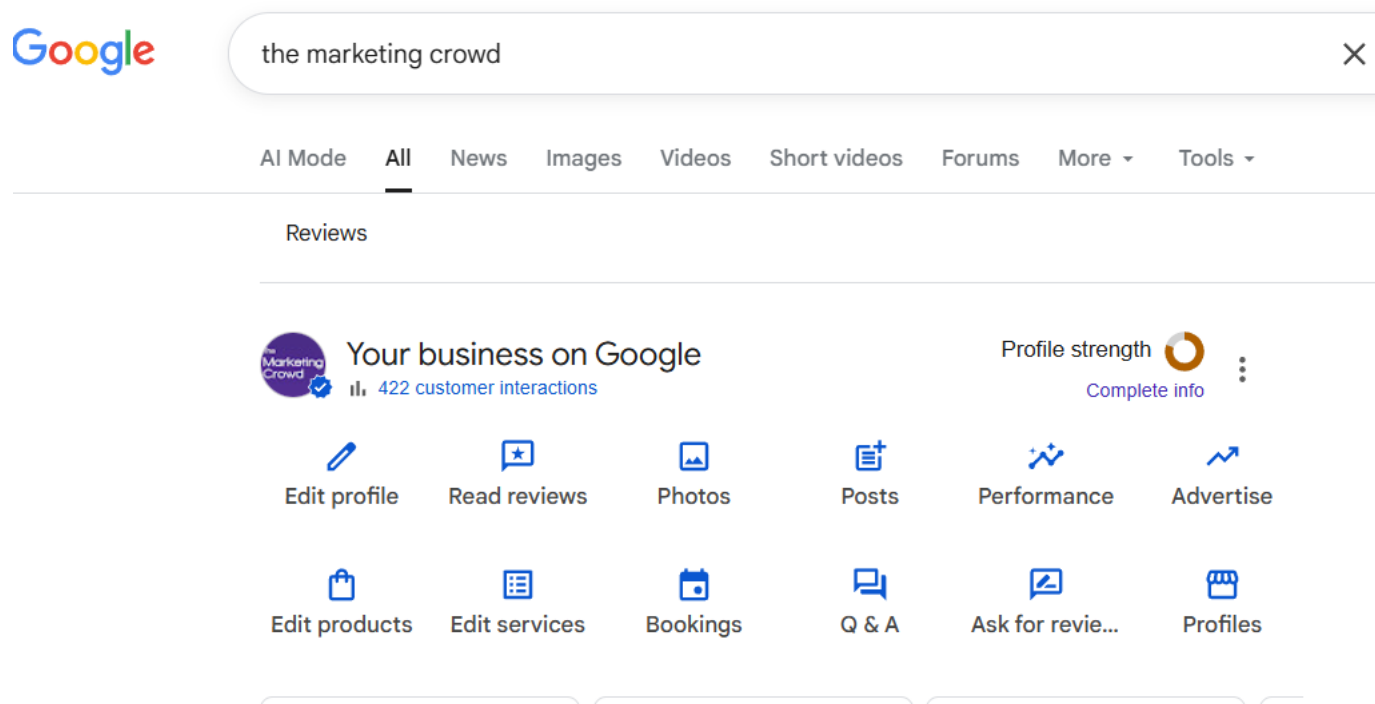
Google

the marketing crowd

AI Mode All News Images Videos Short videos Forums More Tools

Reviews

The Marketing Crowd

Your business on Google

422 customer interactions

Profile strength

Complete info

Edit profile Read reviews Photos Posts Performance Advertise

Edit products Edit services Bookings Q & A Ask for revie... Profiles